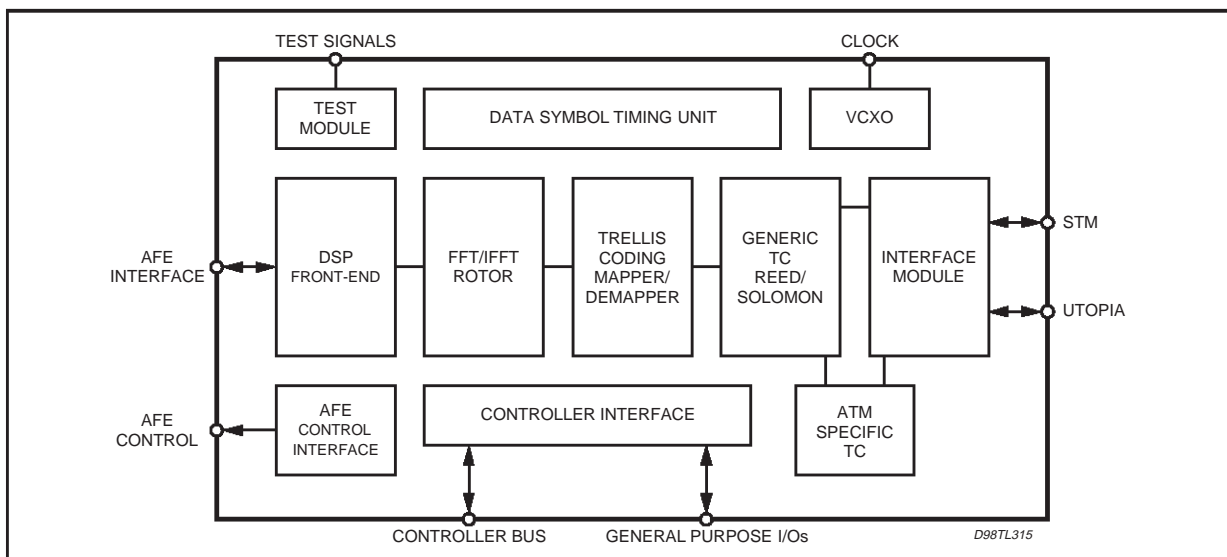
TEST SIGNALS

CLOCK

TEST MODULE

DATA SYMBOL TIMING UNIT

VCXO

AFE INTERFACE

DSP FRONT-END

FFT/IFFT ROTOR

TRELLIS CODING MAPPER/ DEMAPPER

GENERIC TC REED/ SOLOMON

INTERFACE MODULE

STM

UTOPIA

AFE CONTROL

AFE CONTROL INTERFACE

CONTROLLER INTERFACE

ATM SPECIFIC TC

CONTROLLER BUS

GENERAL PURPOSE I/Os

D98TL315